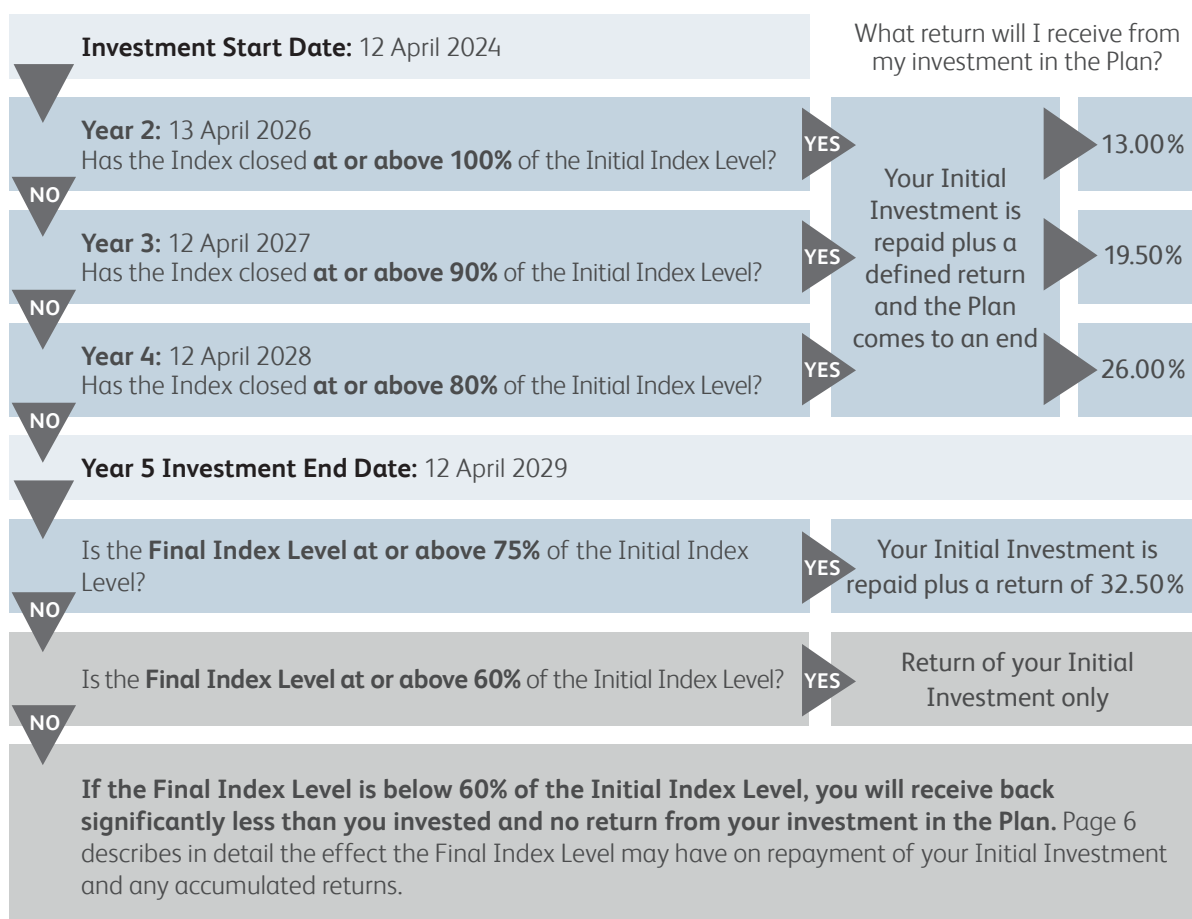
**Investment Start Date:** 12 April 2024

What return will I receive from my investment in the Plan?

**Year 2:** 13 April 2026
Has the Index closed **at or above 100%** of the Initial Index Level?

YES

13.00%

NO

**Year 3:** 12 April 2027
Has the Index closed **at or above 90%** of the Initial Index Level?

YES

Your Initial Investment is repaid plus a defined return and the Plan comes to an end

19.50%

NO

**Year 4:** 12 April 2028
Has the Index closed **at or above 80%** of the Initial Index Level?

YES

26.00%

NO

**Year 5 Investment End Date:** 12 April 2029

Is the **Final Index Level at or above 75%** of the Initial Index Level?

YES

Your Initial Investment is repaid plus a return of 32.50%

NO

Is the **Final Index Level at or above 60%** of the Initial Index Level?

YES

Return of your Initial Investment only

NO

**If the Final Index Level is below 60% of the Initial Index Level, you will receive back significantly less than you invested and no return from your investment in the Plan.** Page 6 describes in detail the effect the Final Index Level may have on repayment of your Initial Investment and any accumulated returns.